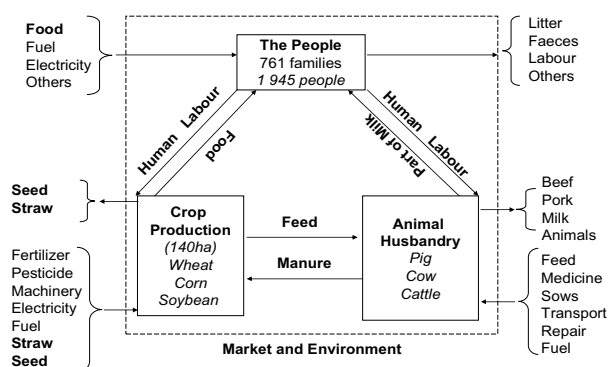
Food
Fuel
Electricity
Others

The People
761 families
1 945 people

Litter
Faeces
Labour
Others

Human Labour
Food
Part of Milk
Human Labour

Seed
Straw

Crop Production
(140ha)
Wheat
Corn
Soybean

Feed
Manure

Animal Husbandry
Pig
Cow
Cattle

Beef
Pork
Milk
Animals

Fertilizer
Pesticide
Machinery
Electricity
Fuel
Straw
Seed

Feed
Medicine
Sows
Transport
Repair
Fuel

Market and Environment